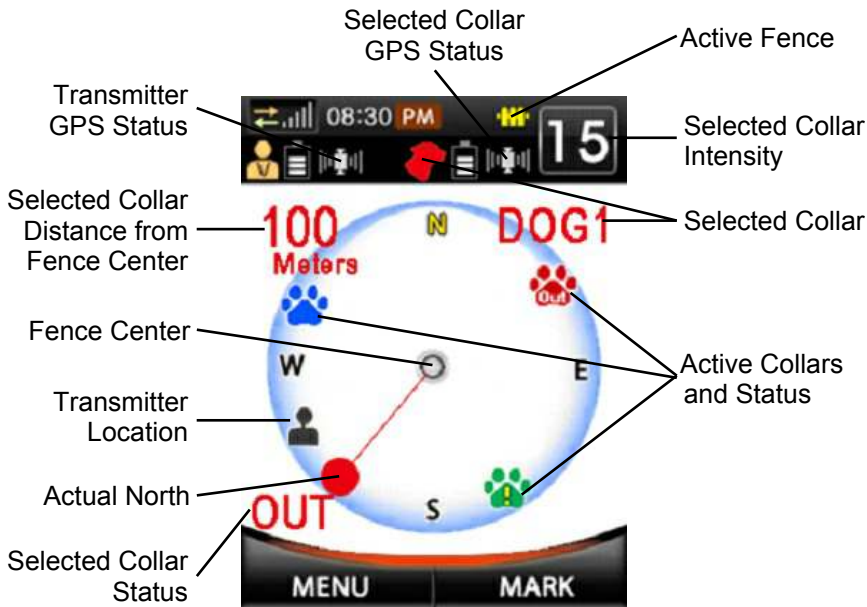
Selected Collar GPS Status

Active Fence

Transmitter GPS Status

08:30 PM

15

Selected Collar Intensity

Selected Collar Distance from Fence Center

100 Meters

N

DOG1

Selected Collar

Out

Fence Center

W

E

Active Collars and Status

Transmitter Location

Actual North

S

OUT

Selected Collar Status

MENU

MARK